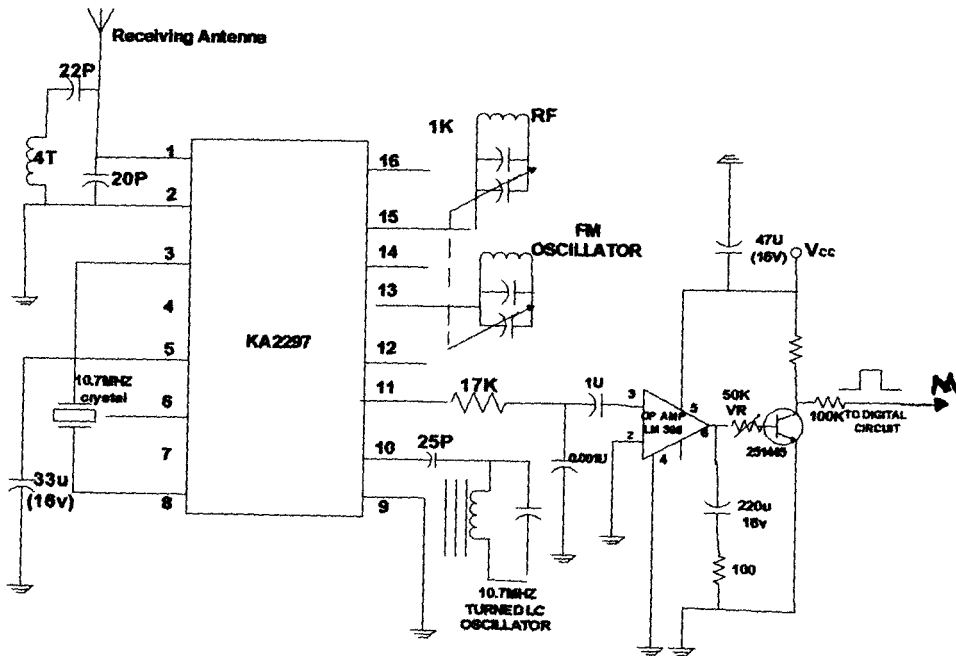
Receiving Antenna

22P

4T

20P

1
2
3
4
5
6
7
8

KA2297

16
15
14
13
12
11
10
9

1K

RF

FM OSCILLATOR

10.7MHZ crystal

33u (16v)

17K

1U

25P

0.001U

10.7MHZ TURNED LC OSCILLATOR

3
2
OP AMP LM 386
4
5
6

47U (16V)

Vcc

50K VR

2S1445

100K

TO DIGITAL CIRCUIT

220u 16v

100

M